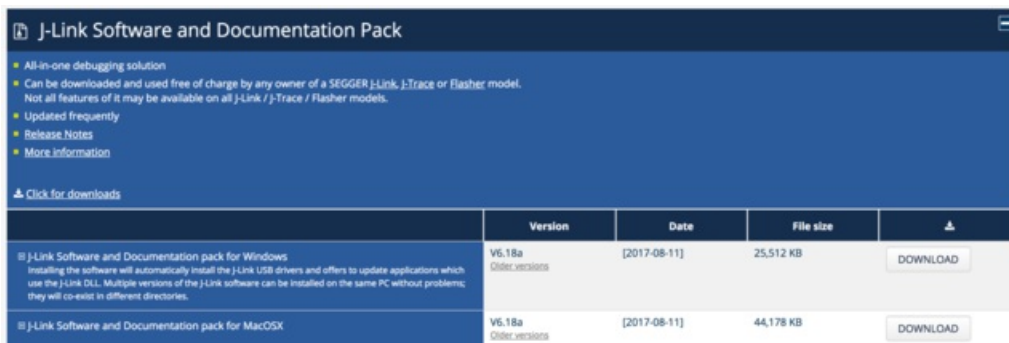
J-Link Software and Documentation Pack

- All-in-one debugging solution
- Can be downloaded and used free of charge by any owner of a SEGGER J-Link, J-Trace or Flasher model. Not all features of it may be available on all J-Link / J-Trace / Flasher models.
- Updated frequently
- Release Notes
- More information

Click for downloads

| | Version | Date | File size | |
|---|---|---|---|---|
| J-Link Software and Documentation pack for Windows Installing the software will automatically install the J-Link USB drivers and offers to update applications which use the J-Link DLL. Multiple versions of the J-Link software can be installed on the same PC without problems; they will co-exist in different directories. | V6.18a Older versions | [2017-08-11] | 25,512 KB | DOWNLOAD |
| J-Link Software and Documentation pack for MacOSX | V6.18a Older versions | [2017-08-11] | 44,178 KB | DOWNLOAD |